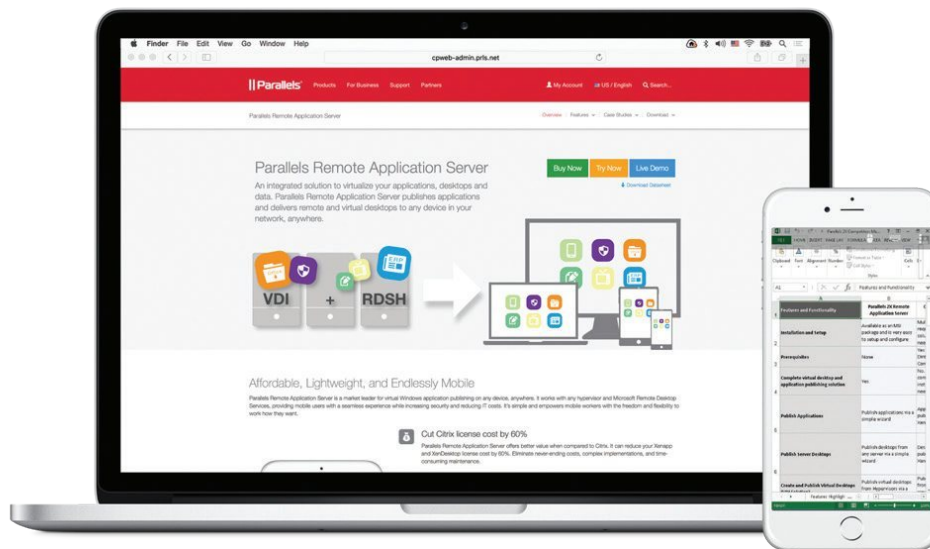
Finder File Edit View Go Window Help

cpweb-admin.prls.net

|| Parallels Products For Business Support Partners

My Account US / English Search...

Parallels Remote Application Server

Overview Features Case Studies Download

Parallels Remote Application Server

An integrated solution to virtualize your applications, desktops and data. Parallels Remote Application Server publishes applications and delivers remote and virtual desktops to any device in your network, anywhere.

Buy Now Try Now Live Demo

Download Datasheet

VDI + RDSH

Affordable, Lightweight, and Endlessly Mobile

Parallels Remote Application Server is a market leader for virtual Windows application publishing on any device, anywhere. It works with any hypervisor and Microsoft Remote Desktop Services, providing mobile users with a seamless experience while increasing security and reducing IT costs. It's simple and empowers mobile workers with the freedom and flexibility to work how they want.

Cut Citrix license cost by 60%

Parallels Remote Application Server offers better value when compared to Citrix. It can reduce your Xenapp and XenDesktop license cost by 60%. Eliminate never-ending costs, complex implementations, and time-consuming maintenance.

| | A | B |
|---|---|---|
| 1 | Features and Functionality | Parallels 2X Remote Application Server |
| 2 | Installation and Setup | Available as an MSI package and is very easy to setup and configure |
| | Prerequisites | None |
| 3 | Complete virtual desktop and application publishing solution | Yes |
| 4 | Publish Applications | Publish applications via a simple wizard |
| 5 | Publish Server Desktops | Publish desktops from any server via a simple wizard |
| | Create and Publish Virtual Desktops | Publish virtual desktops from Hypervisors via a |